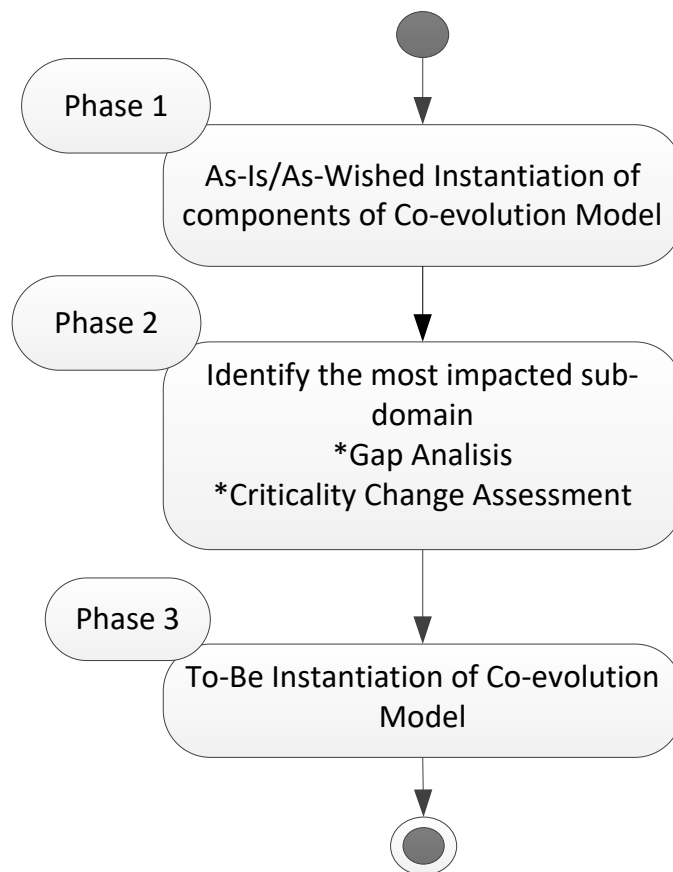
Phase 1

As-Is/As-Wished Instantiation of components of Co-evolution Model

Phase 2

Identify the most impacted subdomain
*Gap Analisis
*Criticality Change Assessment

Phase 3

To-Be Instantiation of Co-evolution Model